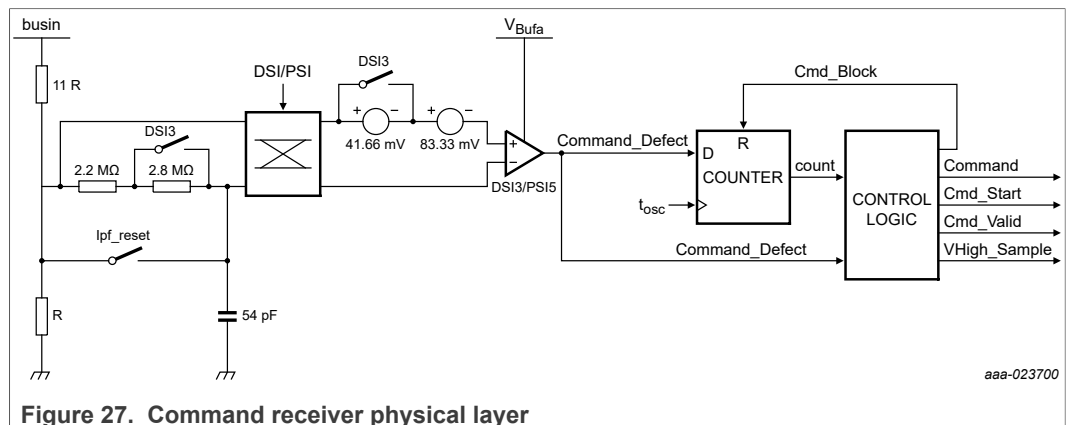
busin

11 R

DSI3

2.2 MΩ

2.8 MΩ

lpf_reset

R

54 pF

DSI/PSI

DSI3

+ −

41.66 mV

+ −

83.33 mV

$V_{Bufa}$

+

−

DSI3/PSI5

Command_Defect

Cmd_Block

D

R

COUNTER

count

$t_{osc}$

Command_Defect

CONTROL LOGIC

Command

Cmd_Start

Cmd_Valid

VHigh_Sample

aaa-023700

Figure 27. Command receiver physical layer